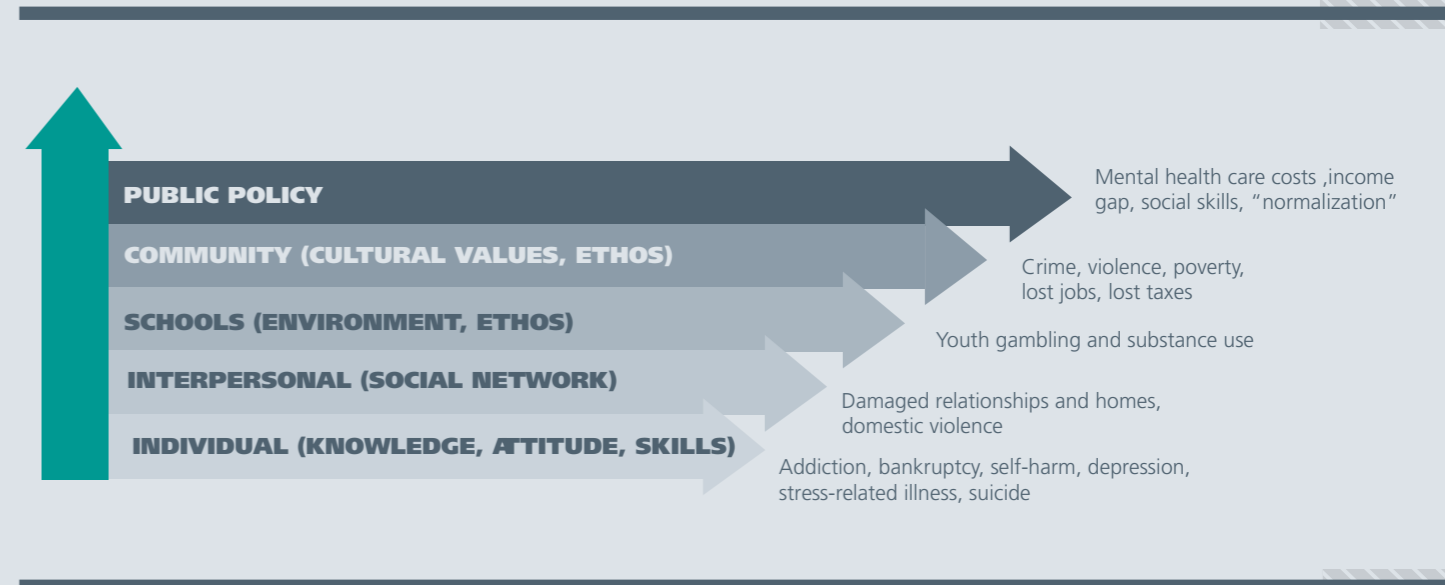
PUBLIC POLICY

Mental health care costs ,income gap, social skills, “normalization”

COMMUNITY (CULTURAL VALUES, ETHOS)

Crime, violence, poverty, lost jobs, lost taxes

SCHOOLS (ENVIRONMENT, ETHOS)

Youth gambling and substance use

INTERPERSONAL (SOCIAL NETWORK)

Damaged relationships and homes, domestic violence

INDIVIDUAL (KNOWLEDGE, ATTITUDE, SKILLS)

Addiction, bankruptcy, self-harm, depression, stress-related illness, suicide